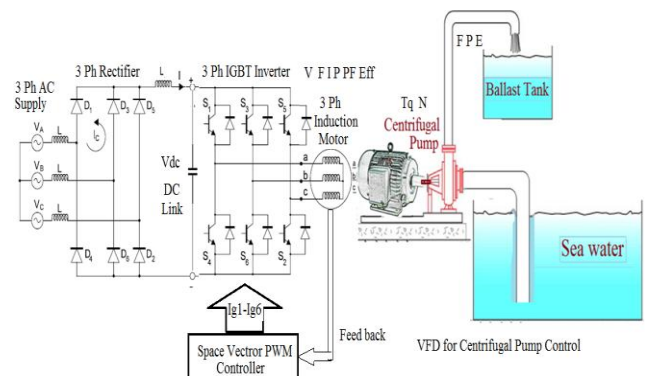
3 Ph AC Supply

$V_A$ L

$V_B$ L

$V_C$ L

3 Ph Rectifier

$D_1$ $D_3$ $D_5$

$I_C$

$D_4$ $D_6$ $D_2$

L I

Vdc

DC Link

3 Ph IGBT Inverter

$S_1$ $S_3$ $S_5$

$S_4$ $S_6$ $S_2$

a b c

V F I P PF Eff

3 Ph Induction Motor

Tq N

Centrifugal Pump

F P E

Ballast Tank

Sea water

Ig1-Ig6

Feed back

Space Vectror PWM Controller

VFD for Centrifugal Pump Control